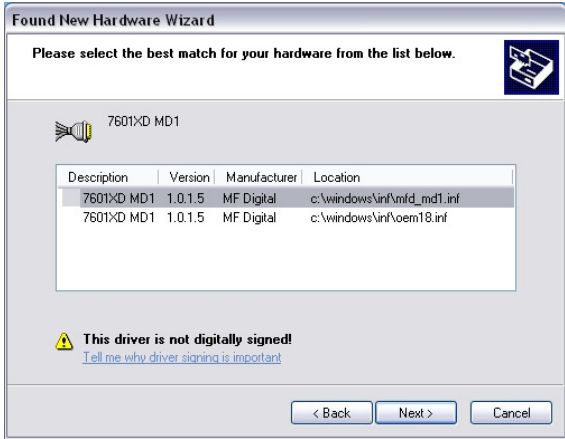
Found New Hardware Wizard

Please select the best match for your hardware from the list below.

7601XD MD1

| Description | Version | Manufacturer | Location |
|---|---|---|---|
| 7601XD MD1 | 1.0.1.5 | MF Digital | c:\windows\inf\mfd_md1.inf |
| 7601XD MD1 | 1.0.1.5 | MF Digital | c:\windows\inf\oem18.inf |

This driver is not digitally signed!
Tell me why driver signing is important

< Back
Next >
Cancel